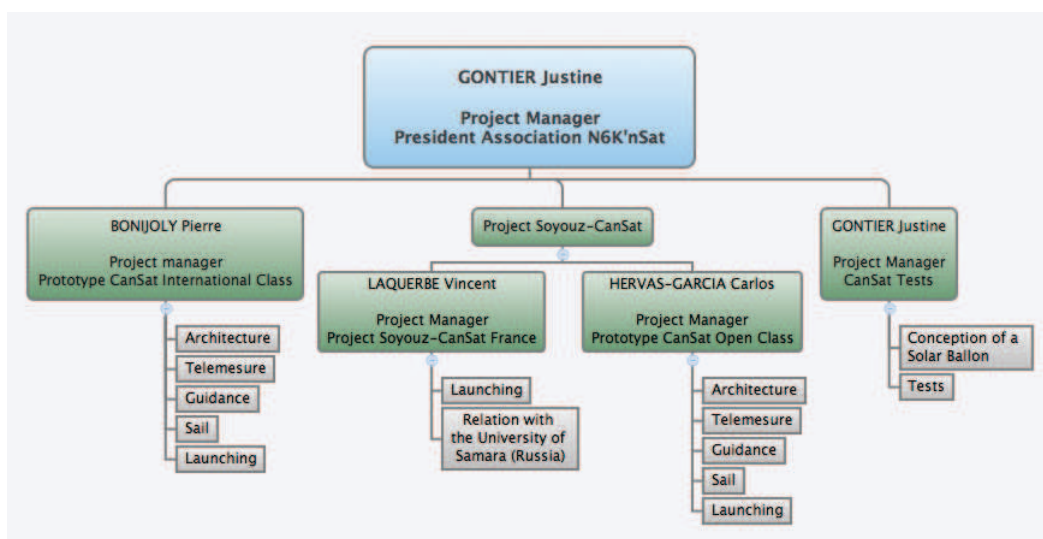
GONTIER Justine

Project Manager
President Association N6K'nSat

BONIJOLY Pierre

Project manager
Prototype CanSat International Class

Architecture

Telemesure

Guidance

Sail

Launching

Project Soyouz-CanSat

LAQUERBE Vincent

Project Manager
Project Soyouz-CanSat France

Launching

Relation with the University of Samara (Russia)

HERVAS-GARCIA Carlos

Project Manager
Prototype CanSat Open Class

Architecture

Telemesure

Guidance

Sail

Launching

GONTIER Justine

Project Manager
CanSat Tests

Conception of a Solar Ballon

Tests